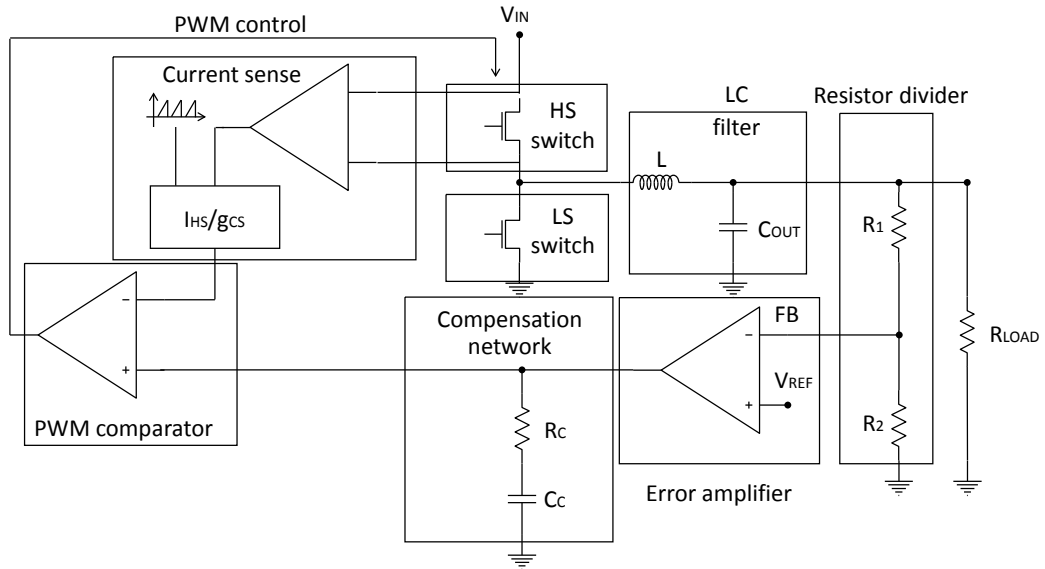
PWM control

$V_{IN}$

Current sense

HS switch

LC filter

Resistor divider

L

$I_{HS}/g_{CS}$

LS switch

$C_{OUT}$

$R_1$

−

+

FB

−

+

$R_{LOAD}$

Compensation network

$V_{REF}$

PWM comparator

$R_C$

$R_2$

$C_C$

Error amplifier